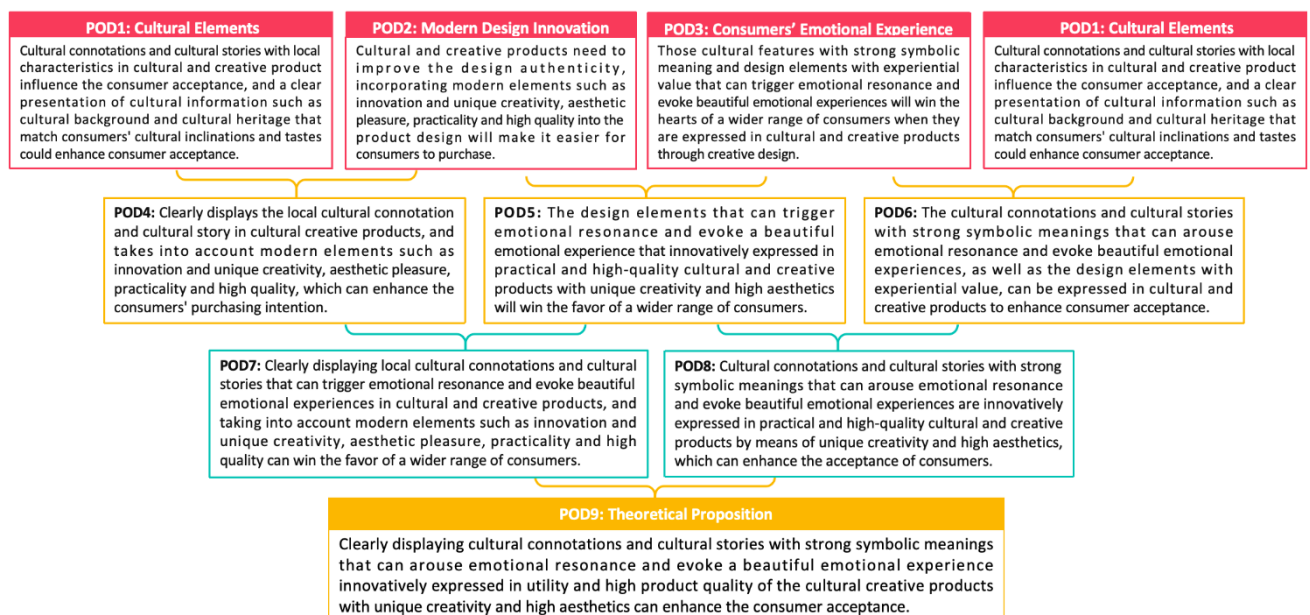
POD1: Cultural Elements

Cultural connotations and cultural stories with local characteristics in cultural and creative product influence the consumer acceptance, and a clear presentation of cultural information such as cultural background and cultural heritage that match consumers' cultural inclinations and tastes could enhance consumer acceptance.

POD2: Modern Design Innovation

Cultural and creative products need to improve the design authenticity, incorporating modern elements such as innovation and unique creativity, aesthetic pleasure, practicality and high quality into the product design will make it easier for consumers to purchase.

POD3: Consumers' Emotional Experience

Those cultural features with strong symbolic meaning and design elements with experiential value that can trigger emotional resonance and evoke beautiful emotional experiences will win the hearts of a wider range of consumers when they are expressed in cultural and creative products through creative design.

POD1: Cultural Elements

Cultural connotations and cultural stories with local characteristics in cultural and creative product influence the consumer acceptance, and a clear presentation of cultural information such as cultural background and cultural heritage that match consumers' cultural inclinations and tastes could enhance consumer acceptance.

POD4: Clearly displays the local cultural connotation and cultural story in cultural creative products, and takes into account modern elements such as innovation and unique creativity, aesthetic pleasure, practicality and high quality, which can enhance the consumers' purchasing intention.

POD5: The design elements that can trigger emotional resonance and evoke a beautiful emotional experience that innovatively expressed in practical and high-quality cultural and creative products with unique creativity and high aesthetics will win the favor of a wider range of consumers.

POD6: The cultural connotations and cultural stories with strong symbolic meanings that can arouse emotional resonance and evoke beautiful emotional experiences, as well as the design elements with experiential value, can be expressed in cultural and creative products to enhance consumer acceptance.

POD7: Clearly displaying local cultural connotations and cultural stories that can trigger emotional resonance and evoke beautiful emotional experiences in cultural and creative products, and taking into account modern elements such as innovation and unique creativity, aesthetic pleasure, practicality and high quality can win the favor of a wider range of consumers.

POD8: Cultural connotations and cultural stories with strong symbolic meanings that can arouse emotional resonance and evoke beautiful emotional experiences are innovatively expressed in practical and high-quality cultural and creative products by means of unique creativity and high aesthetics, which can enhance the acceptance of consumers.

POD9: Theoretical Proposition

Clearly displaying cultural connotations and cultural stories with strong symbolic meanings that can arouse emotional resonance and evoke a beautiful emotional experience innovatively expressed in utility and high product quality of the cultural creative products with unique creativity and high aesthetics can enhance the consumer acceptance.